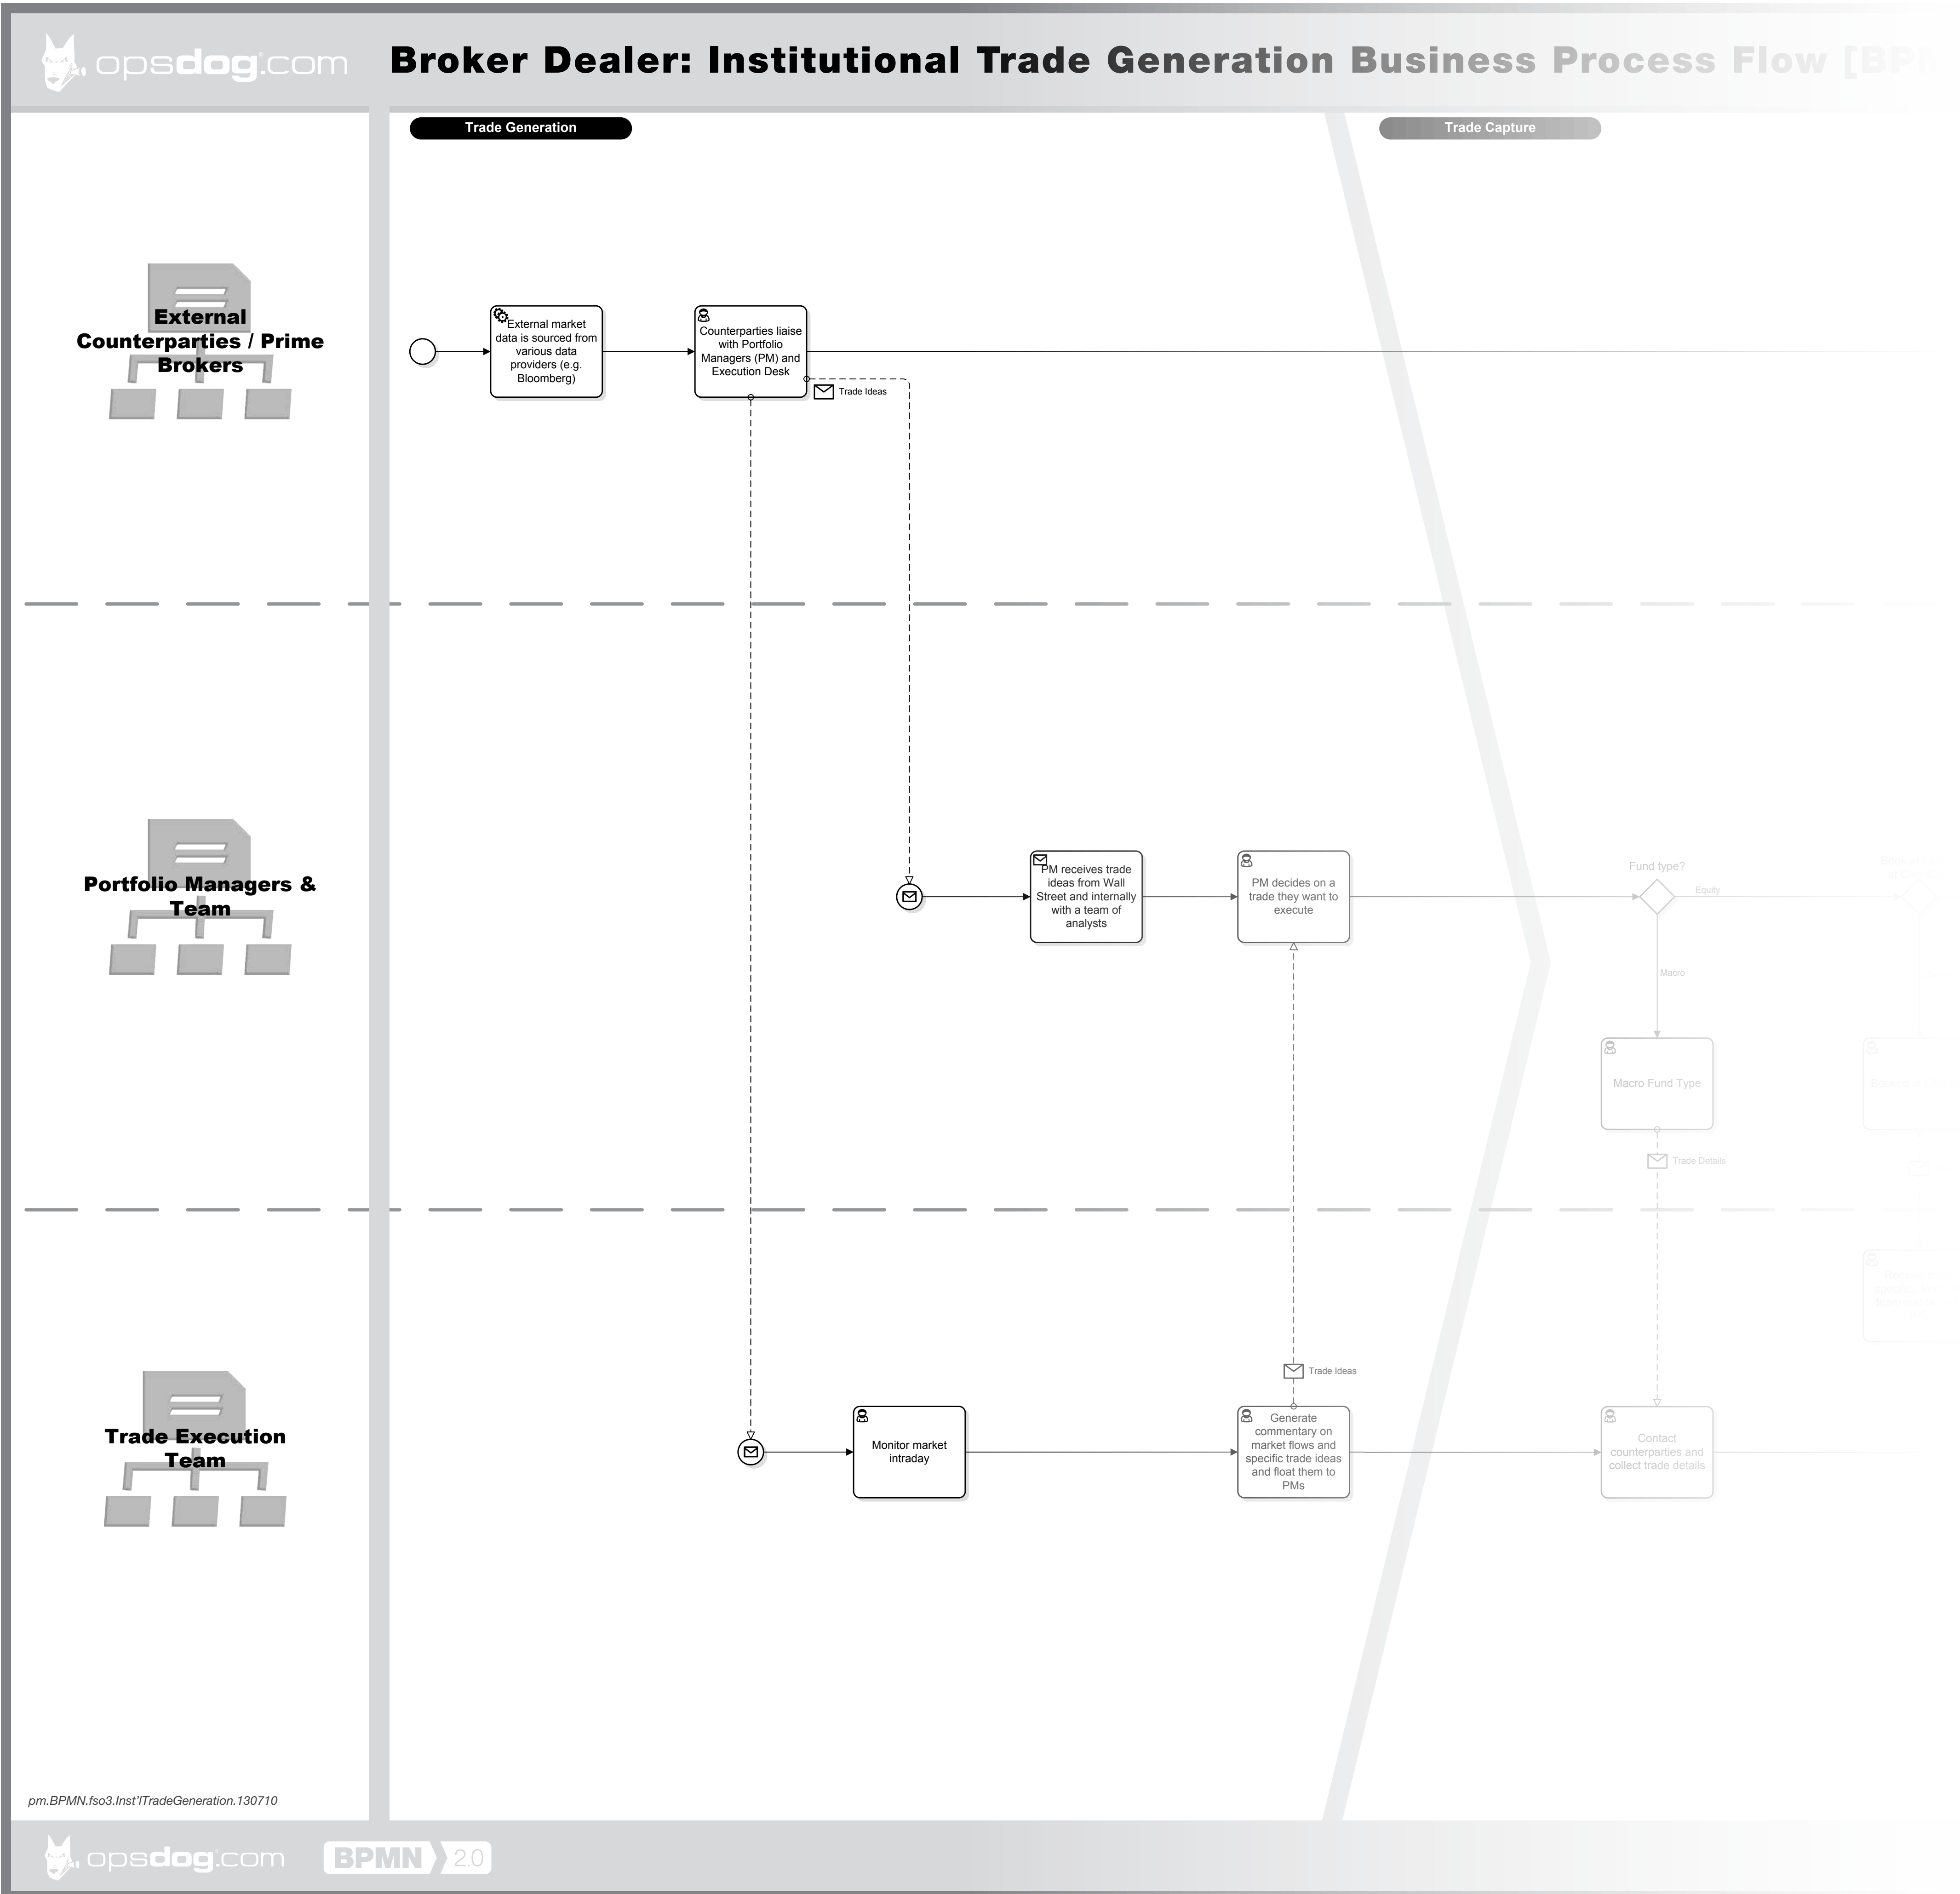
opsdog.com

Broker Dealer: Institutional Trade Generation Business Process Flow [BP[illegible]

Trade Generation

Trade Capture

External Counterparties / Prime Brokers

External market data is sourced from various data providers (e.g. Bloomberg)

Counterparties liaise with Portfolio Managers (PM) and Execution Desk

Trade Ideas

Portfolio Managers & Team

PM receives trade ideas from Wall Street and internally with a team of analysts

PM decides on a trade they want to execute

Fund type?

Equity

Macro

Macro Fund Type

Trade Details

Trade Execution Team

Monitor market intraday

Trade Ideas

Generate commentary on market flows and specific trade ideas and float them to PMs

Contact counterparties and collect trade details

pm.BPMN.fso3.Inst'lTradeGeneration.130710

opsdog.com

BPMN 2.0